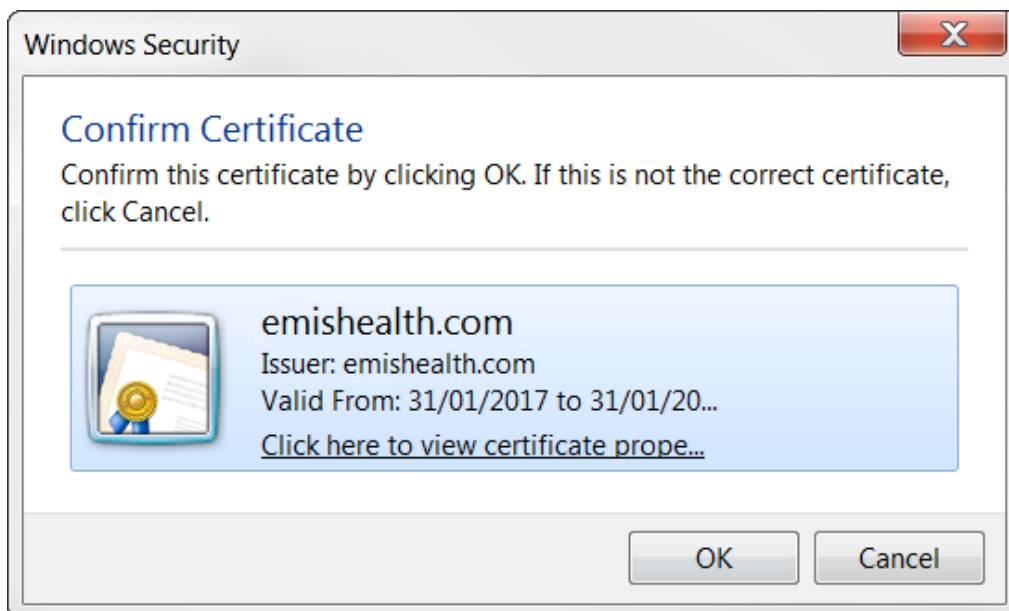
Windows Security

Confirm Certificate

Confirm this certificate by clicking OK. If this is not the correct certificate, click Cancel.

emishealth.com
Issuer: emishealth.com
Valid From: 31/01/2017 to 31/01/20...
Click here to view certificate prope...

OK
Cancel